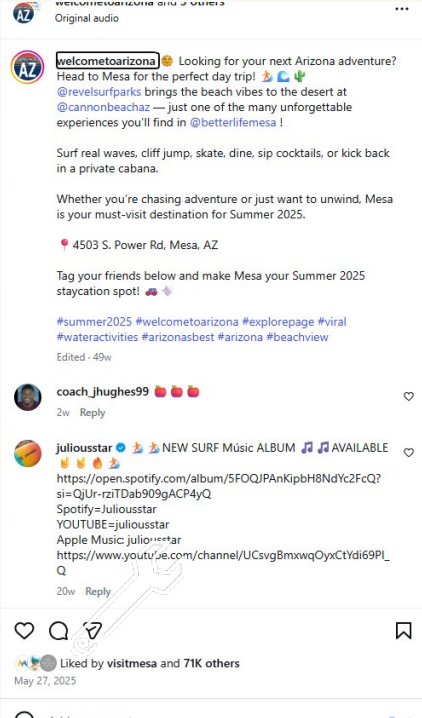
welcometoarizona and 3 others
Original audio

welcometoarizona 😊 Looking for your next Arizona adventure? Head to Mesa for the perfect day trip! 🏄 🌊 🌵 @revelsurfparks brings the beach vibes to the desert at @cannonbeachaz — just one of the many unforgettable experiences you'll find in @betterlifemesa !

Surf real waves, cliff jump, skate, dine, sip cocktails, or kick back in a private cabana.

Whether you're chasing adventure or just want to unwind, Mesa is your must-visit destination for Summer 2025.

📍 4503 S. Power Rd, Mesa, AZ

Tag your friends below and make Mesa your Summer 2025 staycation spot! 🚙 🐚

#summer2025 #welcometoarizona #explorepage #viral #wateractivities #arizonasbest #arizona #beachview

Edited · 49w

coach_jhughes99 🍎 🍎 🍎
2w Reply

juliousstar 🏄 🏄 NEW SURF Músic ALBUM 🎵 🎵 AVAILABLE 🤘 🤘 🔥 🏄
https://open.spotify.com/album/5FOQJPAnKipbH8NdYc2FcQ?si=QjUr-rziTDab909gACP4yQ
Spotify=Juliousstar
YOUTUBE=juliousstar
Apple Music: juliousstar
https://www.youtube.com/channel/UCsvgBmxwqOyxCtYdi69PI_Q
20w Reply

Liked by visitmesa and 71K others
May 27, 2025